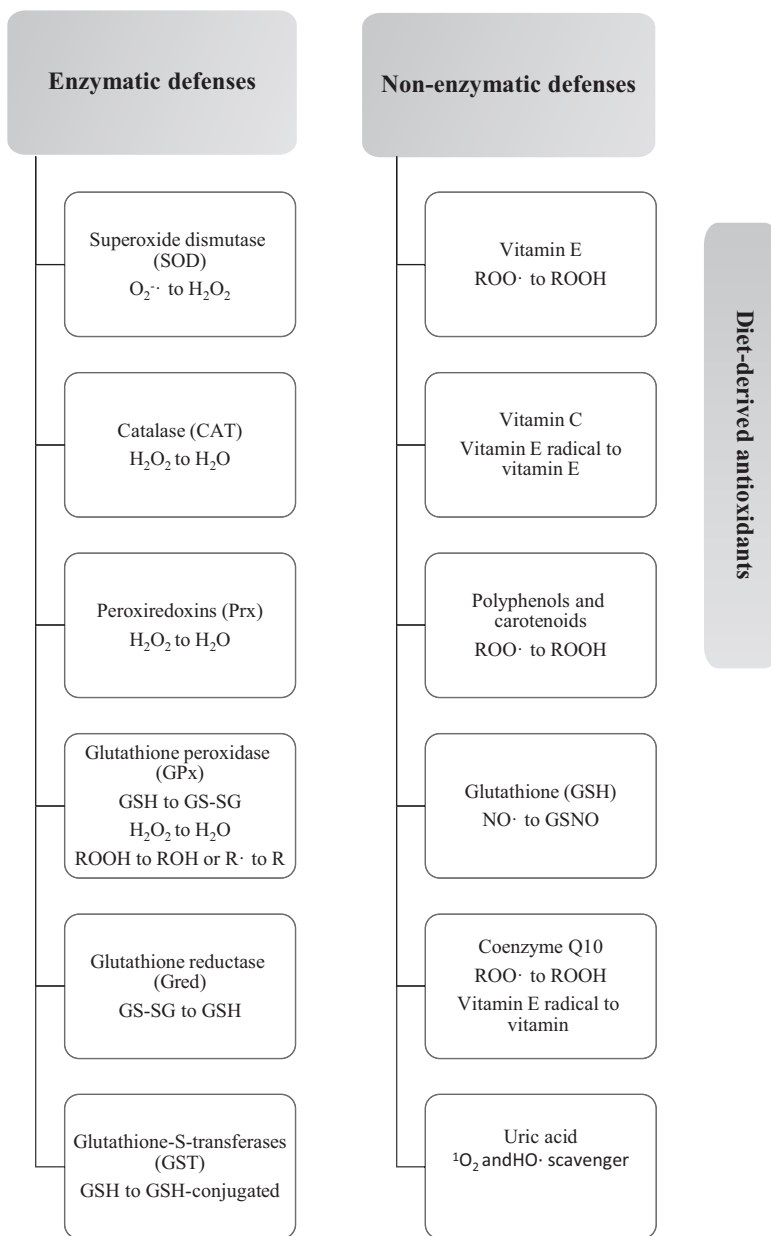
Enzymatic defenses

Superoxide dismutase (SOD)
$O_2^{\cdot-}$ to $H_2O_2$

Catalase (CAT)
$H_2O_2$ to $H_2O$

Peroxiredoxins (Prx)
$H_2O_2$ to $H_2O$

Glutathione peroxidase (GPx)
GSH to GS-SG
$H_2O_2$ to $H_2O$
ROOH to ROH or R· to R

Glutathione reductase (Gred)
GS-SG to GSH

Glutathione-S-transferases (GST)
GSH to GSH-conjugated

Non-enzymatic defenses

Vitamin E
ROO· to ROOH

Vitamin C
Vitamin E radical to vitamin E

Polyphenols and carotenoids
ROO· to ROOH

Glutathione (GSH)
NO· to GSNO

Coenzyme Q10
ROO· to ROOH
Vitamin E radical to vitamin

Uric acid
$^1O_2$ andHO· scavenger

Diet-derived antioxidants